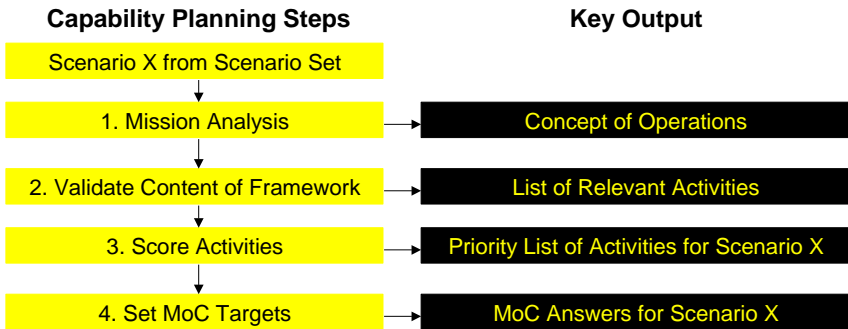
Capability Planning Steps

Key Output

Scenario X from Scenario Set

1. Mission Analysis

Concept of Operations

2. Validate Content of Framework

List of Relevant Activities

3. Score Activities

Priority List of Activities for Scenario X

4. Set MoC Targets

MoC Answers for Scenario X